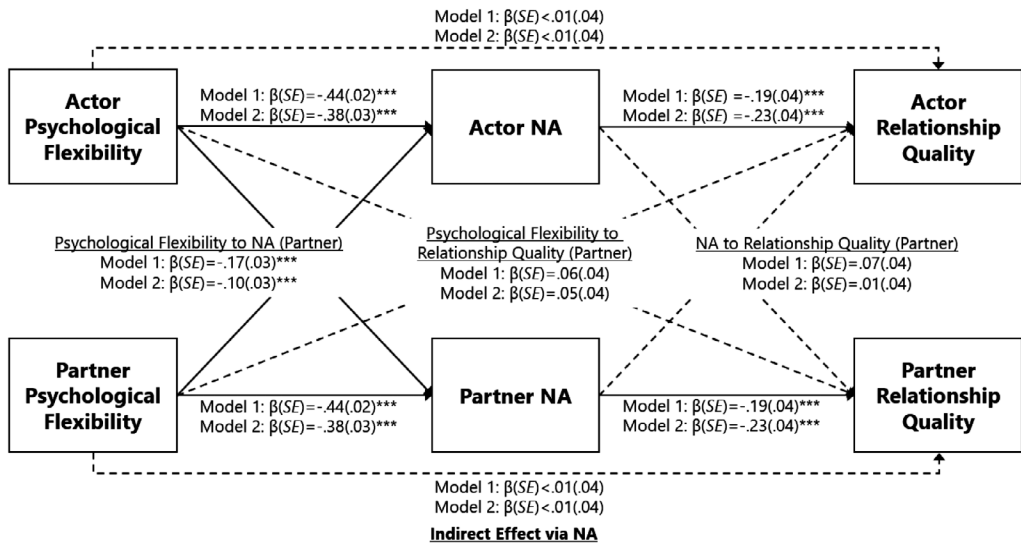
Model 1: β(*SE*)<.01(.04)
Model 2: β(*SE*)<.01(.04)

**Actor Psychological Flexibility**

Model 1: β(*SE*)=-.44(.02)***
Model 2: β(*SE*)=-.38(.03)***

**Actor NA**

Model 1: β(*SE*) =-.19(.04)***
Model 2: β(*SE*) =-.23(.04)***

**Actor Relationship Quality**

Psychological Flexibility to NA (Partner)
Model 1: β(*SE*)=-.17(.03)***
Model 2: β(*SE*)=-.10(.03)***

Psychological Flexibility to Relationship Quality (Partner)
Model 1: β(*SE*)=.06(.04)
Model 2: β(*SE*)=.05(.04)

NA to Relationship Quality (Partner)
Model 1: β(*SE*)=.07(.04)
Model 2: β(*SE*)=.01(.04)

**Partner Psychological Flexibility**

Model 1: β(*SE*)=-.44(.02)***
Model 2: β(*SE*)=-.38(.03)***

**Partner NA**

Model 1: β(*SE*)=-.19(.04)***
Model 2: β(*SE*)=-.23(.04)***

**Partner Relationship Quality**

Model 1: β(*SE*)<.01(.04)
Model 2: β(*SE*)<.01(.04)

**Indirect Effect via NA**